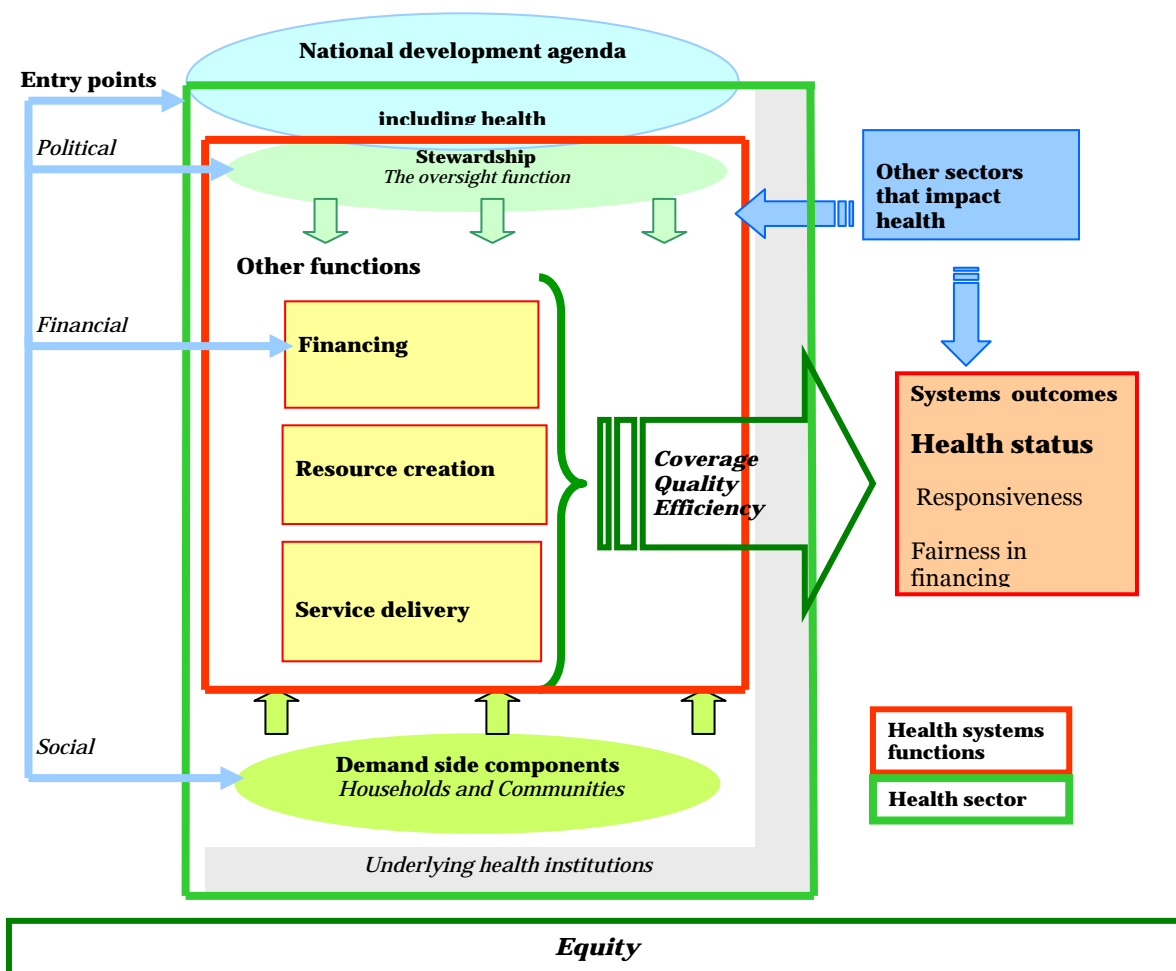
National development agenda

including health

Entry points

Political

Financial

Social

Stewardship
The oversight function

Other sectors that impact health

Other functions

Financing

Resource creation

Service delivery

Coverage
Quality
Efficiency

Systems outcomes

Health status

Responsiveness

Fairness in financing

Demand side components
Households and Communities

Underlying health institutions

Health systems functions

Health sector

Equity